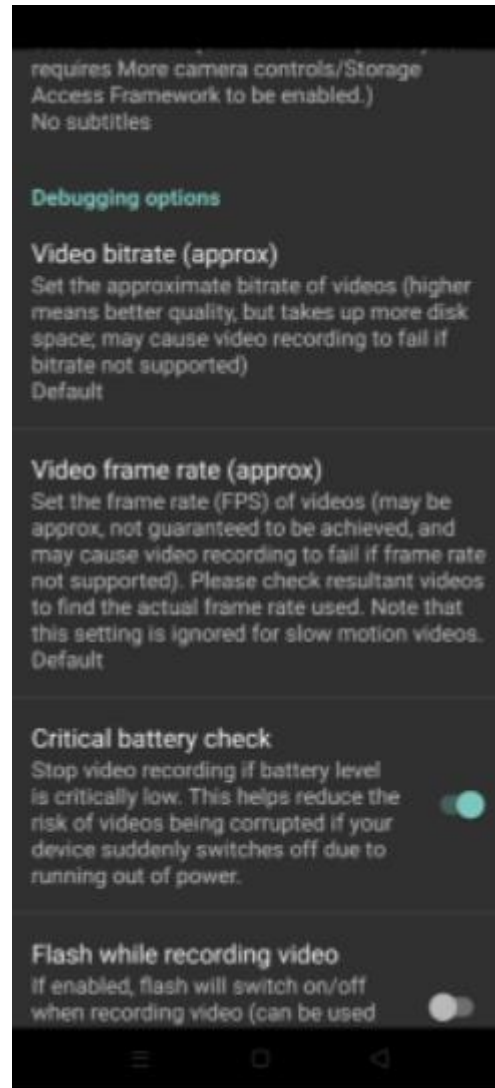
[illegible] requires More camera controls/Storage Access Framework to be enabled.)
No subtitles

Debugging options

Video bitrate (approx)
Set the approximate bitrate of videos (higher means better quality, but takes up more disk space; may cause video recording to fail if bitrate not supported)
Default

Video frame rate (approx)
Set the frame rate (FPS) of videos (may be approx, not guaranteed to be achieved, and may cause video recording to fail if frame rate not supported). Please check resultant videos to find the actual frame rate used. Note that this setting is ignored for slow motion videos.
Default

Critical battery check
Stop video recording if battery level is critically low. This helps reduce the risk of videos being corrupted if your device suddenly switches off due to running out of power.

Flash while recording video
If enabled, flash will switch on/off when recording video (can be used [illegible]